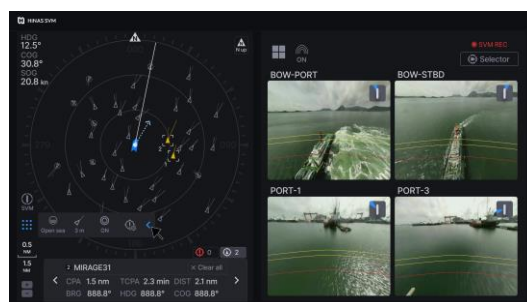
HINAS SVM

HDG
12.5°
COG
30.8°
SOG
20.8 kn

North

SVM

Open sea
3 m
ON

0.5 NM
1.5 NM

0
2

MIRAGE31
Clear all
CPA 1.5 nm
TCPA 2.3 min
DIST 2.1 nm
BRG 888.8°
HDG 888.8°
COG 888.8°

ON

SVM REC
Selector

BOW-PORT
BOW-STBD
PORT-1
PORT-3